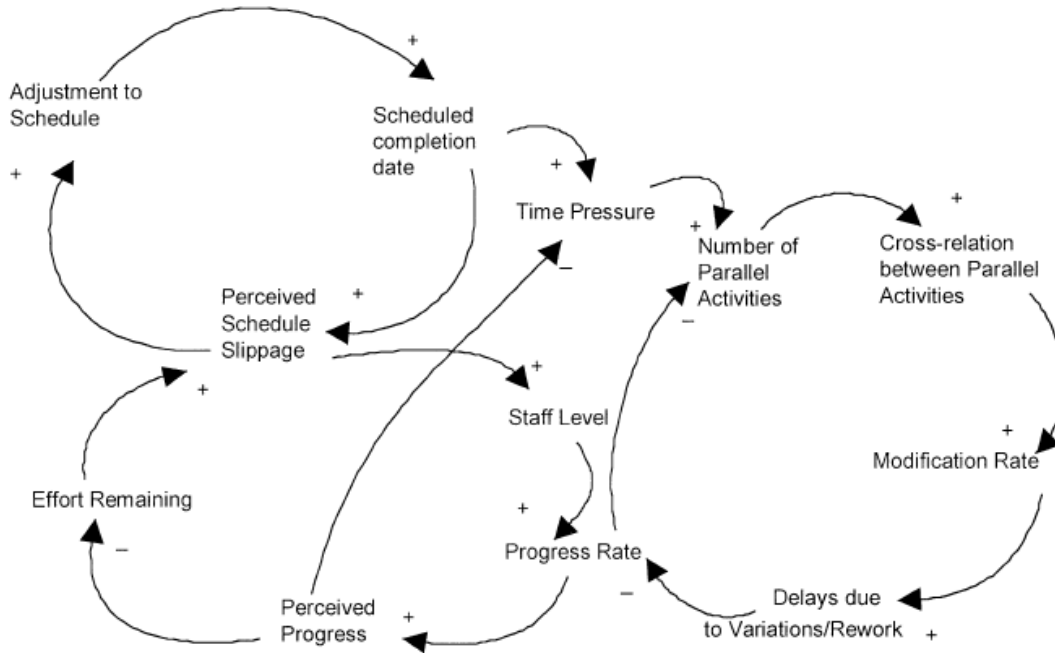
+

Adjustment to Schedule

Scheduled completion date

+

+

Time Pressure

+

+

Number of Parallel Activities

Cross-relation between Parallel Activities

–

Perceived Schedule Slippage

+

–

+

+

Staff Level

+

+

Modification Rate

Effort Remaining

+

–

Progress Rate

–

Perceived Progress

+

Delays due to Variations/Rework

+